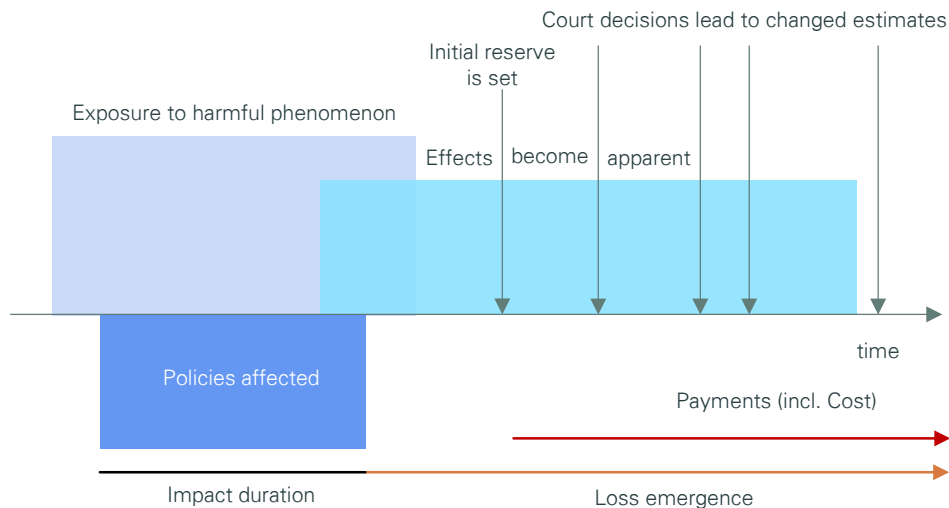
Court decisions lead to changed estimates

Initial reserve is set

Exposure to harmful phenomenon

Effects become apparent

time

Policies affected

Payments (incl. Cost)

Impact duration

Loss emergence